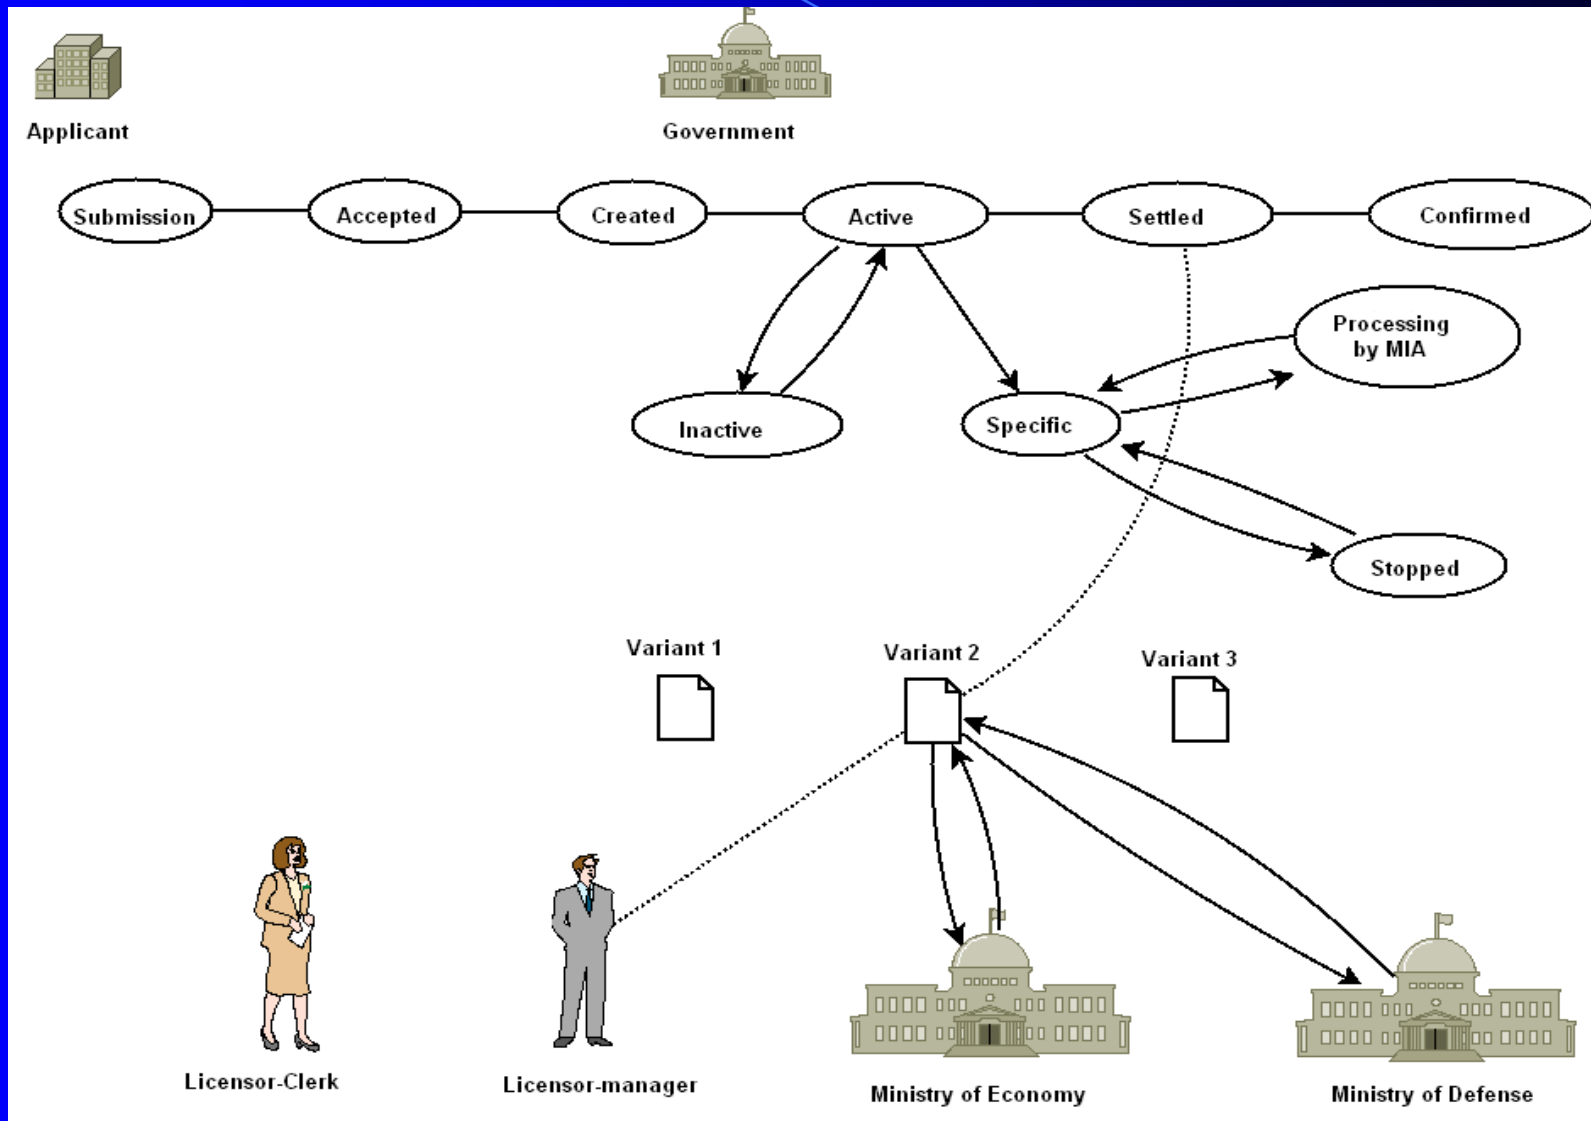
Applicant

Government

Submission

Accepted

Created

Active

Settled

Confirmed

Processing by MIA

Inactive

Specific

Stopped

Variant 1

Variant 2

Variant 3

Licensor-Clerk

Licensor-manager

Ministry of Economy

Ministry of Defense